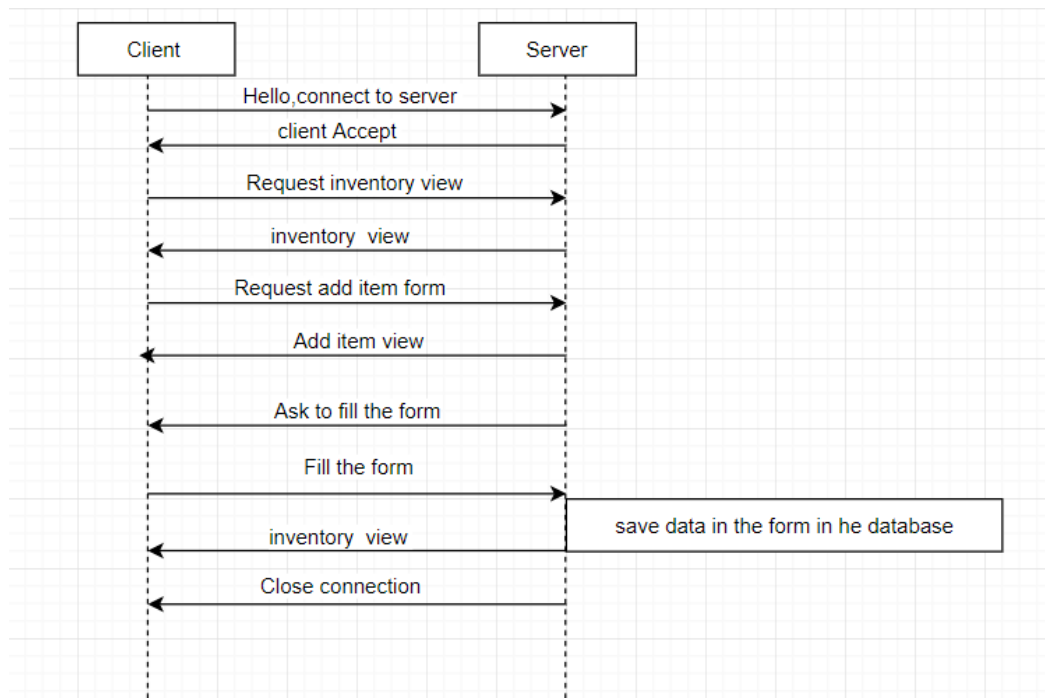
Client

Server

Hello,connect to server

client Accept

Request inventory view

inventory view

Request add item form

Add item view

Ask to fill the form

Fill the form

save data in the form in he database

inventory view

Close connection